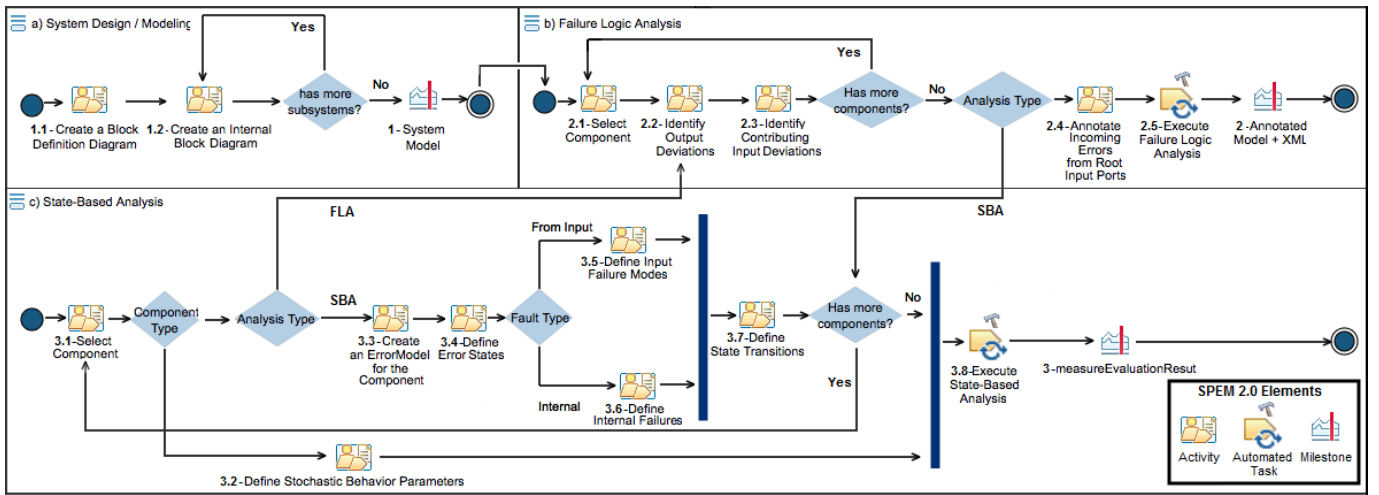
a) System Design / Modeling

Yes

has more subsystems?

No

1.1 - Create a Block Definition Diagram

1.2 - Create an Internal Block Diagram

1 - System Model

b) Failure Logic Analysis

Yes

Has more components?

No

Analysis Type

2.1 - Select Component

2.2 - Identify Output Deviations

2.3 - Identify Contributing Input Deviations

2.4 - Annotate Incoming Errors from Root Input Ports

2.5 - Execute Failure Logic Analysis

2 - Annotated Model + XML

c) State-Based Analysis

FLA

SBA

From Input

3.5 - Define Input Failure Modes

Component Type

Analysis Type

SBA

Fault Type

3.1 - Select Component

3.3 - Create an ErrorModel for the Component

3.4 - Define Error States

3.7 - Define State Transitions

Has more components?

No

Yes

3.8 - Execute State-Based Analysis

3 - measureEvaluationResut

Internal

3.6 - Define Internal Failures

3.2 - Define Stochastic Behavior Parameters

SPEM 2.0 Elements

Activity

Automated Task

Milestone